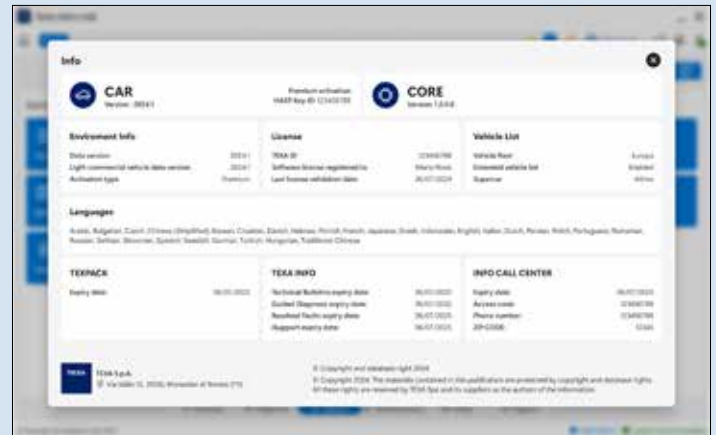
Info

CAR
Version: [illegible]

Premium activation
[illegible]

CORE
Version: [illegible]

Enviroment Info

| | |
|---|---|
| Data version | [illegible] |
| Light commercial vehicle data version | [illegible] |
| Activation type | Premium |

License

| | |
|---|---|
| TEXA ID | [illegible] |
| Software license registered to | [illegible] |
| Last license validation date | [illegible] |

Vehicle List

| | |
|---|---|
| Vehicle fleet | Europe |
| Extended vehicle list | Enabled |
| Superior | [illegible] |

Languages

Arabic, Bulgarian, Czech, Chinese (Simplified), Russian, Croatian, Danish, Hebrew, Finnish, French, Japanese, Greek, Indonesian, English, Italian, Dutch, Persian, Polish, Portuguese, Romanian, Russian, Serbian, Slovenian, Spanish, Swedish, German, Turkish, Hungarian, Traditional Chinese

TEXPACK

| | |
|---|---|
| Expiry date | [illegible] |

TEXA INFO

| | |
|---|---|
| Technical Bulletins expiry date | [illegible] |
| Guided Diagnosis expiry date | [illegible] |
| Resolved Faults expiry date | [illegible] |
| Support expiry date | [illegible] |

INFO CALL CENTER

| | |
|---|---|
| Expiry date | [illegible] |
| Access code | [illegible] |
| Phone number | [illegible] |
| ZIP-CODE | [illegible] |

TEXA

TEXA S.p.A.
Via Vallio 11, 31030, Monastier di Treviso (TV)

© Copyright and database right 2024
© Copyright 2024. The materials contained in this publication are protected by copyright and database rights. All these rights are reserved by TEXA Spa and its suppliers as the authors of the information.